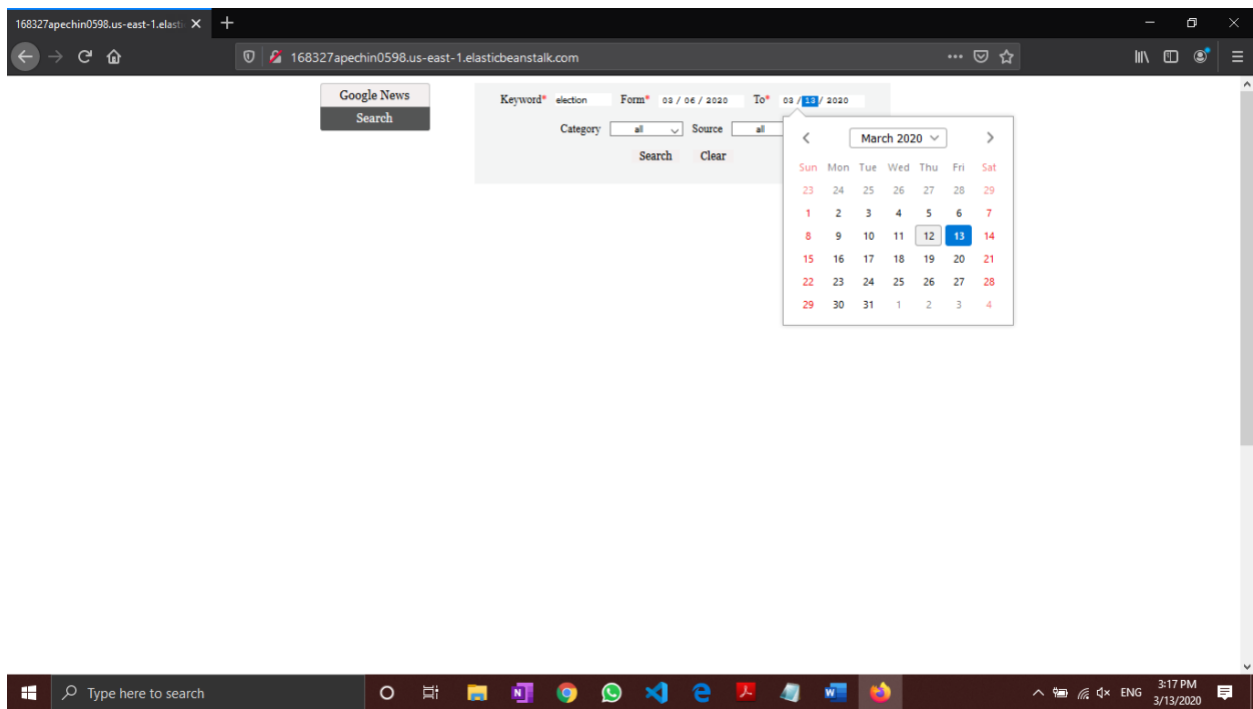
168327apechin0598.us-east-1.elast

168327apechin0598.us-east-1.elasticbeanstalk.com

Google News
Search

Keyword* election Form* 03 / 06 / 2020 To* 03 / 13 / 2020
Category all Source all
Search Clear

March 2020

| Sun | Mon | Tue | Wed | Thu | Fri | Sat |
|---|---|---|---|---|---|---|
| 23 | 24 | 25 | 26 | 27 | 28 | 29 |
| 1 | 2 | 3 | 4 | 5 | 6 | 7 |
| 8 | 9 | 10 | 11 | 12 | 13 | 14 |
| 15 | 16 | 17 | 18 | 19 | 20 | 21 |
| 22 | 23 | 24 | 25 | 26 | 27 | 28 |
| 29 | 30 | 31 | 1 | 2 | 3 | 4 |

Type here to search

ENG 3:17 PM 3/13/2020